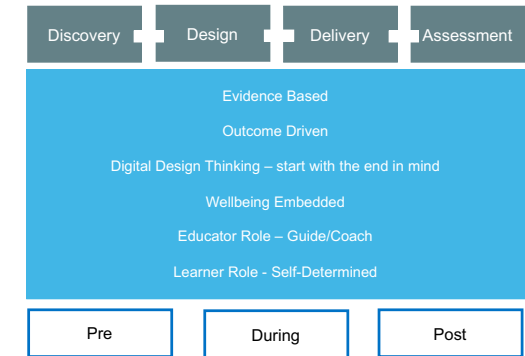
Discovery

Design

Delivery

Assessment

Evidence Based

Outcome Driven

Digital Design Thinking – start with the end in mind

Wellbeing Embedded

Educator Role – Guide/Coach

Learner Role - Self-Determined

Pre

During

Post